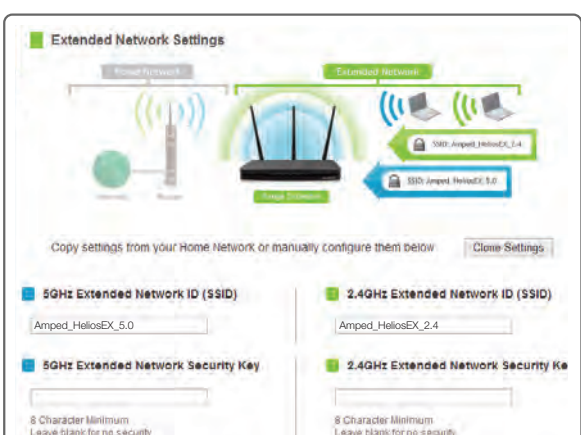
Extended Network Settings

Home Network

Extended Network

SSID: Amped_HeliosEX_2.4

SSID: Amped_HeliosEX_5.0

Internet

Router

Range Extender

Copy settings from your Home Network or manually configure them below

Clone Settings

5GHz Extended Network ID (SSID)

Amped_HeliosEX_5.0

5GHz Extended Network Security Key

8 Character Minimum
Leave blank for no security

2.4GHz Extended Network ID (SSID)

Amped_HeliosEX_2.4

2.4GHz Extended Network Security Ke

8 Character Minimum
Leave blank for no security